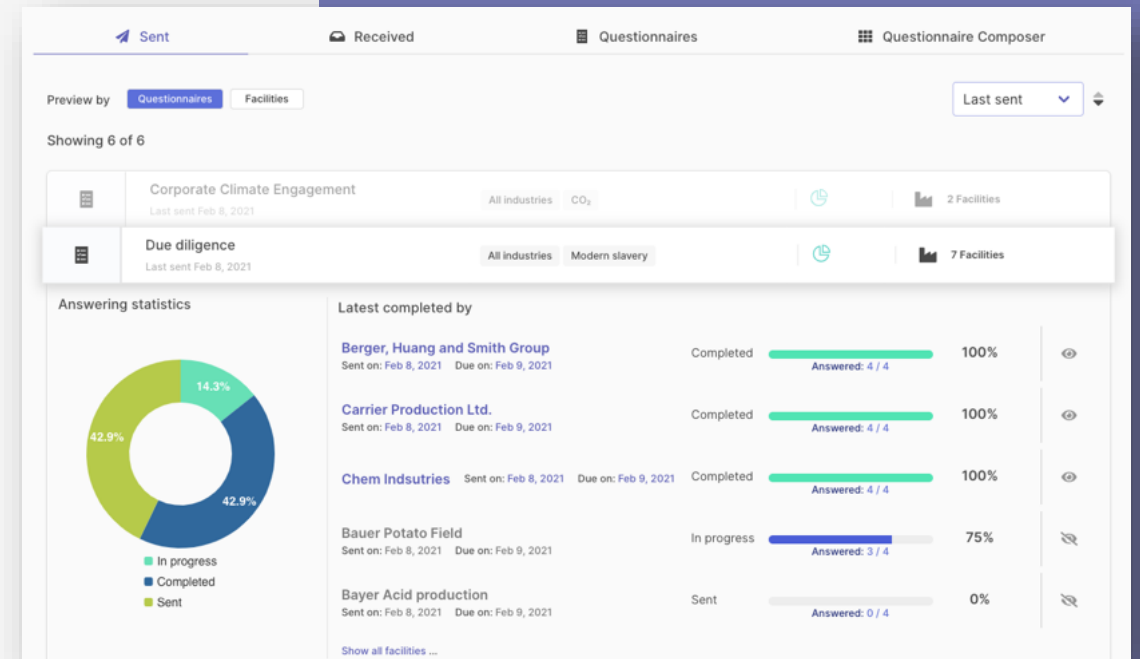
Sent   Received   Questionnaires   Questionnaire Composer

Preview by  Questionnaires  Facilities

Last sent

Showing 6 of 6

Corporate Climate Engagement
Last sent Feb 8, 2021
All industries  $CO_2$
2 Facilities

Due diligence
Last sent Feb 8, 2021
All industries  Modern slavery
7 Facilities

Answering statistics

14.3%
42.9%
42.9%

In progress
Completed
Sent

Latest completed by

Berger, Huang and Smith Group
Sent on: Feb 8, 2021  Due on: Feb 9, 2021
Completed  Answered: 4 / 4  100%

Carrier Production Ltd.
Sent on: Feb 8, 2021  Due on: Feb 9, 2021
Completed  Answered: 4 / 4  100%

Chem Indsutries  Sent on: Feb 8, 2021  Due on: Feb 9, 2021
Completed  Answered: 4 / 4  100%

Bauer Potato Field
Sent on: Feb 8, 2021  Due on: Feb 9, 2021
In progress  Answered: 3 / 4  75%

Bayer Acid production
Sent on: Feb 8, 2021  Due on: Feb 9, 2021
Sent  Answered: 0 / 4  0%

Show all facilities ...